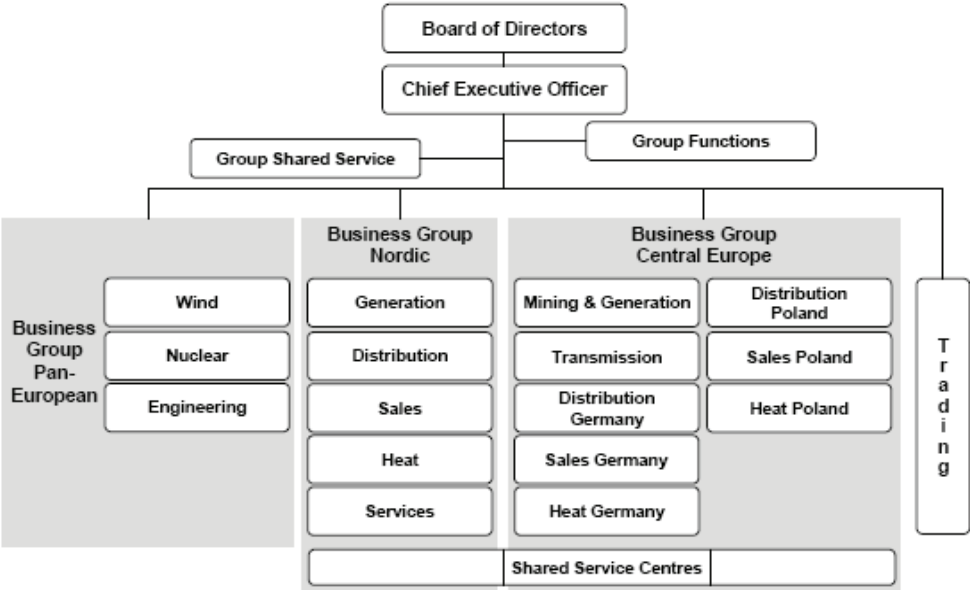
Board of Directors

Chief Executive Officer

Group Shared Service

Group Functions

Business Group Pan-European

Wind

Nuclear

Engineering

Business Group Nordic

Generation

Distribution

Sales

Heat

Services

Business Group Central Europe

Mining & Generation

Transmission

Distribution Germany

Sales Germany

Heat Germany

Distribution Poland

Sales Poland

Heat Poland

Shared Service Centres

Trading